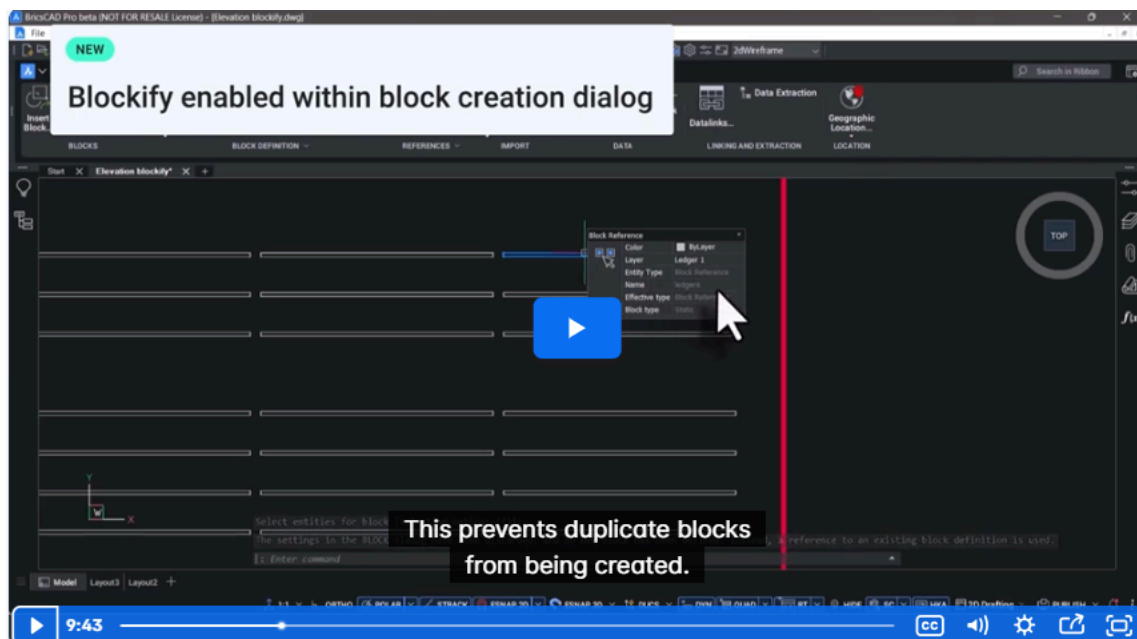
BricsCAD Pro beta (NOT FOR RESALE License) - [Elevation blockify.dwg]

File

NEW

Blockify enabled within block creation dialog

2dWireframe

Search in Ribbon

Insert Block...

Data Extraction

Datalinks...

Geographic Location...

BLOCKS

BLOCK DEFINITION

REFERENCES

IMPORT

DATA

LINKING AND EXTRACTION

LOCATION

Start

Elevation blockify*

+

Block Reference

| Color | ByLayer |
|---|---|
| Layer | Ledger 1 |
| Entity Type | Block Reference |
| Name | ledgers |
| Effective type | Block Reference |
| Block type | Static |

TOP

Select entities for block

The settings in the BLOCK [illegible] a reference to an existing block definition is used.

: Enter command

This prevents duplicate blocks from being created.

Model

Layout3

Layout2

+

1:1

ORTHO

POLAR

STRACK

ESNAP 2D

ESNAP 3D

DUCS

DYN

QUAD

RT

HIDE

SC

HKA

2D Drafting

PUBLISH

9:43

CC